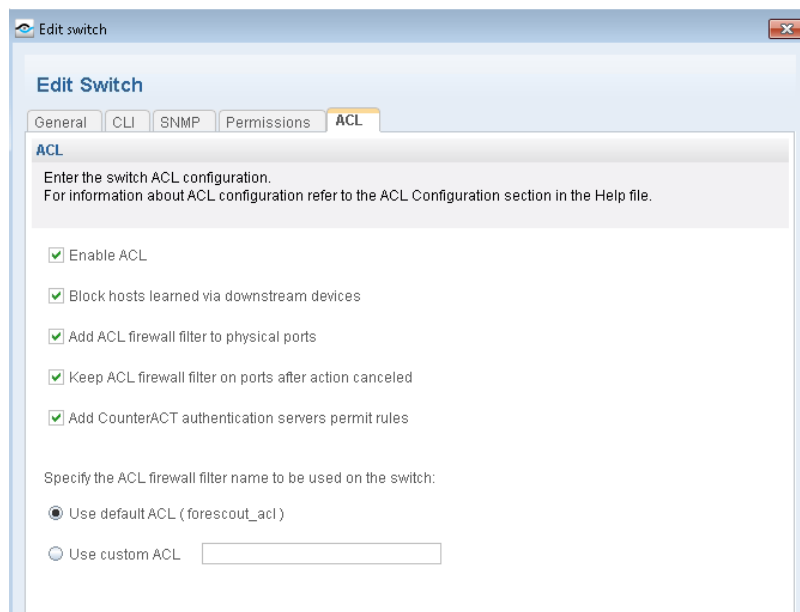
Edit switch

Edit Switch

General | CLI | SNMP | Permissions | ACL

ACL

Enter the switch ACL configuration.
For information about ACL configuration refer to the ACL Configuration section in the Help file.

Enable ACL

Block hosts learned via downstream devices

Add ACL firewall filter to physical ports

Keep ACL firewall filter on ports after action canceled

Add CounterACT authentication servers permit rules

Specify the ACL firewall filter name to be used on the switch:

Use default ACL ( forescout_acl )

Use custom ACL